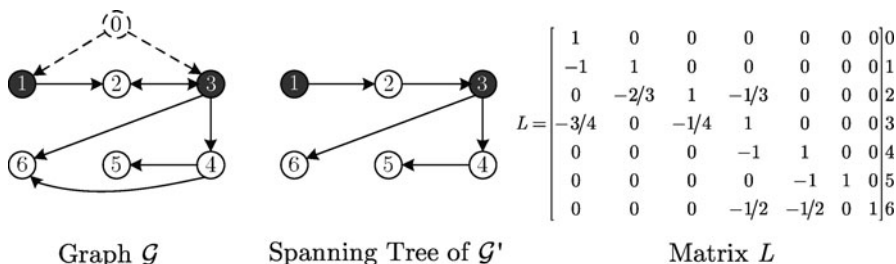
0

1 2 3

6 5 4

Graph $\mathcal{G}$

1 2 3

6 5 4

Spanning Tree of $\mathcal{G}'$

$L = \begin{bmatrix} 1 & 0 & 0 & 0 & 0 & 0 & 0 \\ -1 & 1 & 0 & 0 & 0 & 0 & 0 \\ 0 & -2/3 & 1 & -1/3 & 0 & 0 & 0 \\ -3/4 & 0 & -1/4 & 1 & 0 & 0 & 0 \\ 0 & 0 & 0 & -1 & 1 & 0 & 0 \\ 0 & 0 & 0 & 0 & -1 & 1 & 0 \\ 0 & 0 & 0 & -1/2 & -1/2 & 0 & 1 \end{bmatrix} \begin{matrix} 0 \\ 1 \\ 2 \\ 3 \\ 4 \\ 5 \\ 6 \end{matrix}$

Matrix $L$